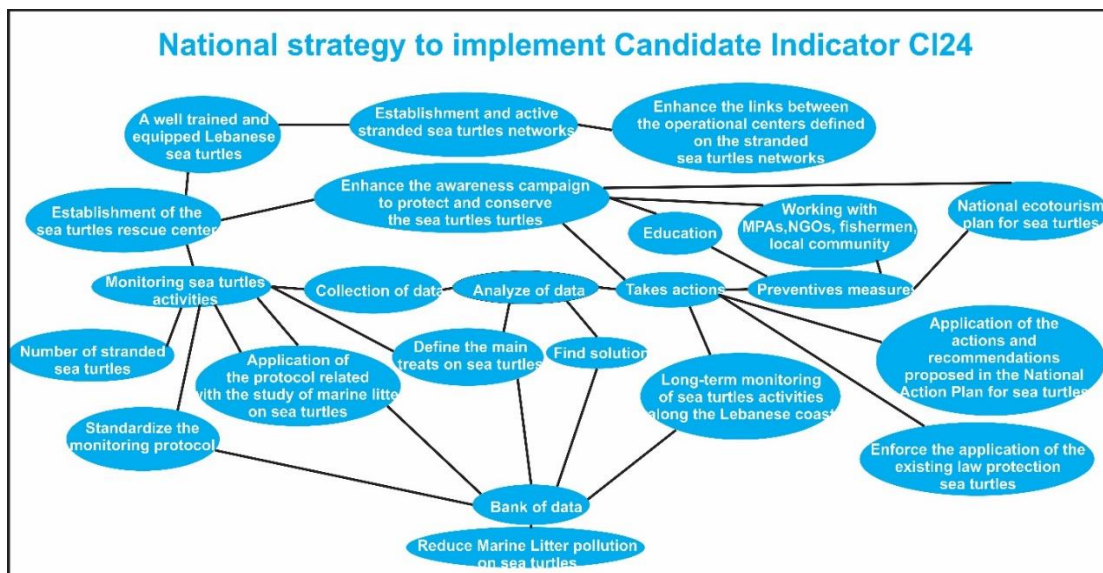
National strategy to implement Candidate Indicator CI24

A well trained and equipped Lebanese sea turtles

Establishment and active stranded sea turtles networks

Enhance the links between the operational centers defined on the stranded sea turtles networks

Establishment of the sea turtles rescue center

Enhance the awareness campaign to protect and conserve the sea turtles turtles

Education

Working with MPAs,NGOs, fishermen, local community

National ecotourism plan for sea turtles

Monitoring sea turtles activities

Collection of data

Analyze of data

Takes actions

Preventives measure

Number of stranded sea turtles

Application of the protocol related with the study of marine litte on sea turtles

Define the main treats on sea turtles

Find solution

Application of the actions and recommendations proposed in the National Action Plan for sea turtles

Long-term monitoring of sea turtles activities along the Lebanese coast

Standardize the monitoring protocol

Enforce the application of the existing law protection sea turtles

Bank of data

Reduce Marine Litter pollution on sea turtles